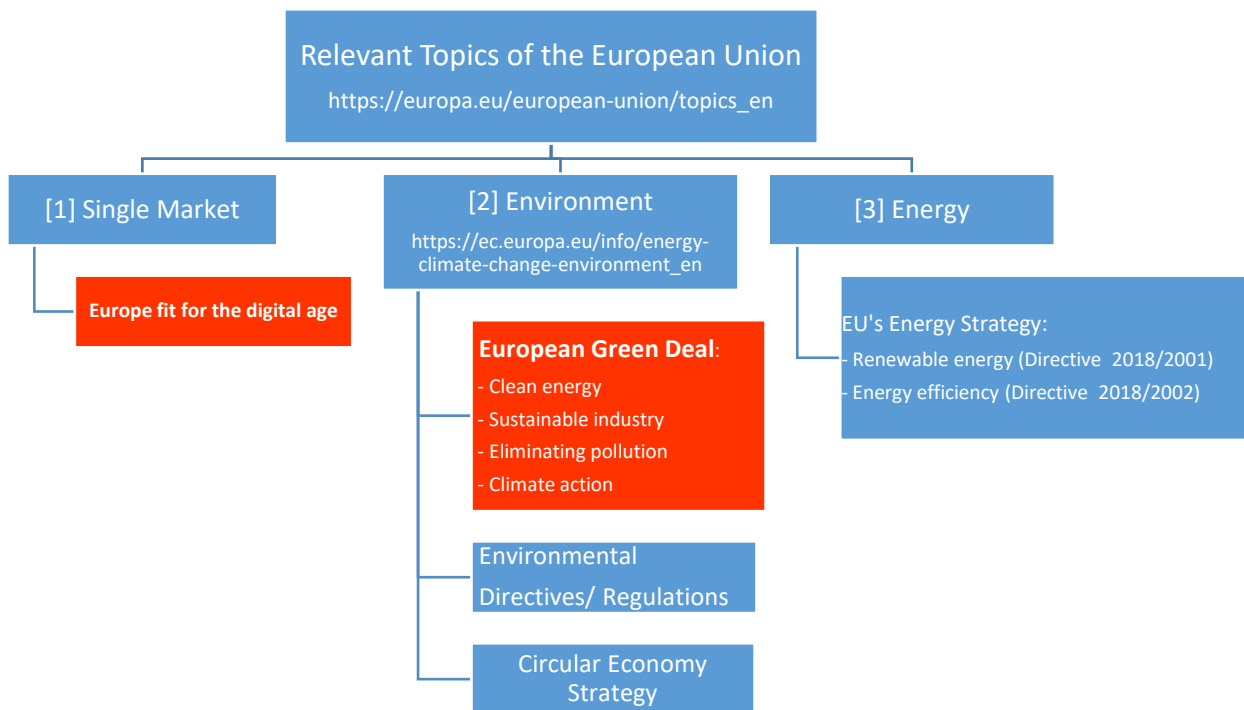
Relevant Topics of the European Union
https://europa.eu/european-union/topics_en

[1] Single Market

Europe fit for the digital age

[2] Environment
https://ec.europa.eu/info/energy-climate-change-environment_en

European Green Deal:
- Clean energy
- Sustainable industry
- Eliminating pollution
- Climate action

Environmental Directives/ Regulations

Circular Economy Strategy

[3] Energy

EU's Energy Strategy:
- Renewable energy (Directive 2018/2001)
- Energy efficiency (Directive 2018/2002)